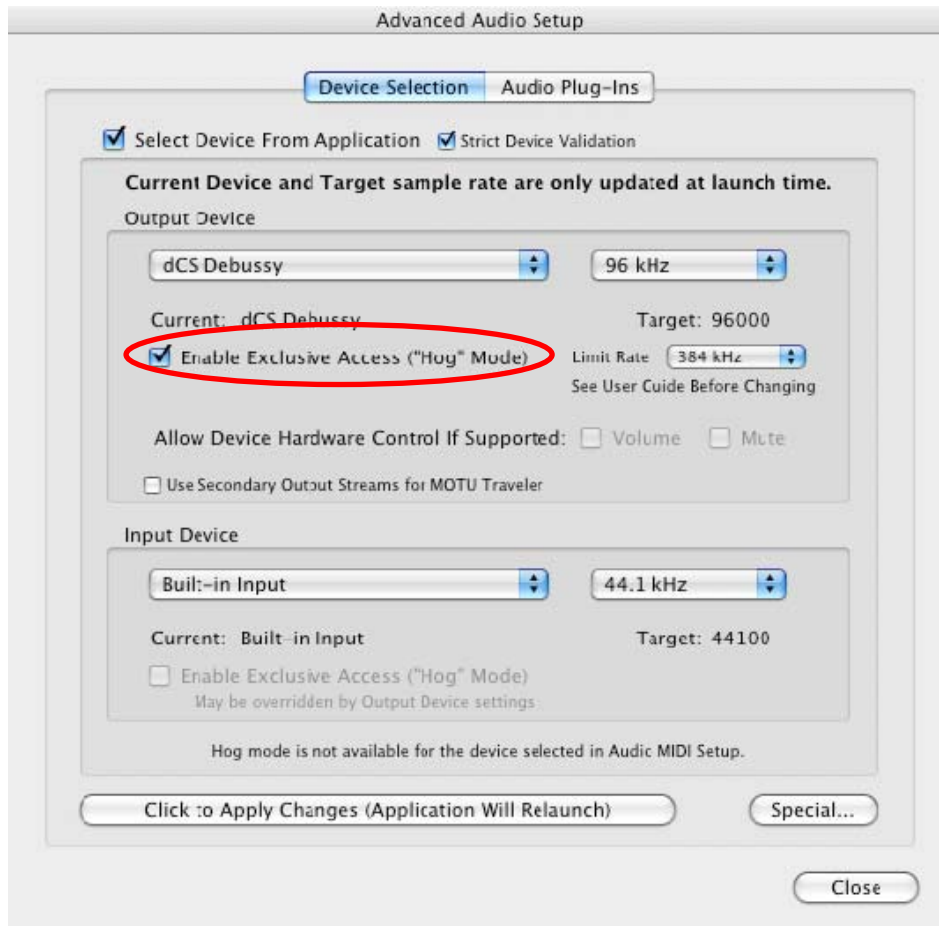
Advanced Audio Setup

Device Selection | Audio Plug-Ins

Select Device From Application
Strict Device Validation

Current Device and Target sample rate are only updated at launch time.

Output Device

dCS Debussy
96 kHz

Current: dCS Debussy
Target: 96000

Enable Exclusive Access ("Hog" Mode)
Limit Rate 384 kHz
See User Guide Before Changing

Allow Device Hardware Control If Supported: Volume Mute

Use Secondary Output Streams for MOTU Traveler

Input Device

Built-in Input
44.1 kHz

Current: Built-in Input
Target: 44100

Enable Exclusive Access ("Hog" Mode)
May be overridden by Output Device settings

Hog mode is not available for the device selected in Audio MIDI Setup.

Click to Apply Changes (Application Will Relaunch)
Special...

Close